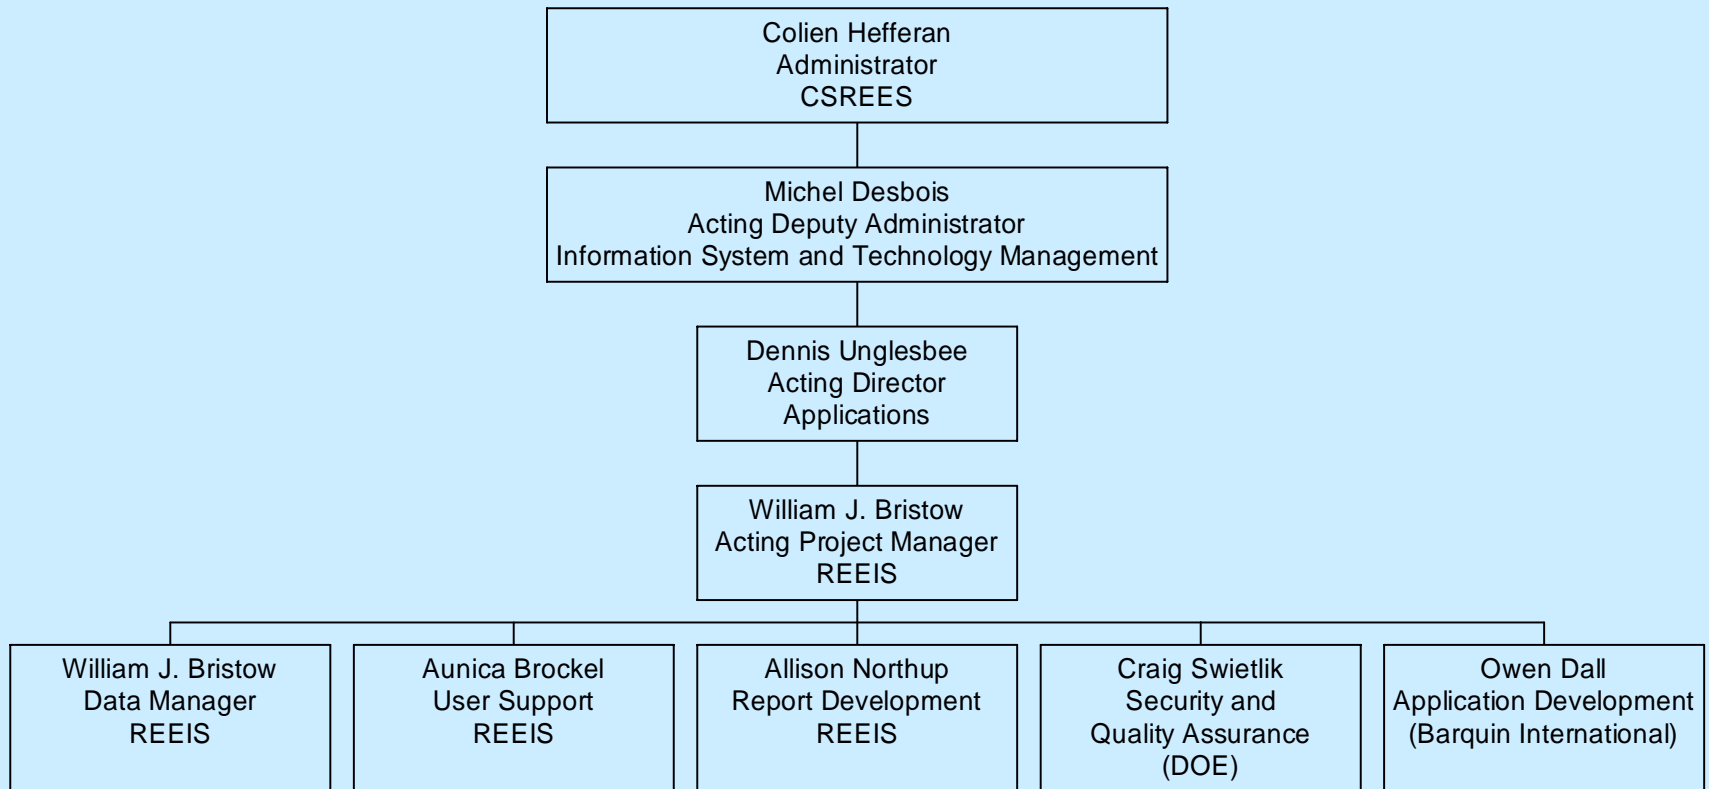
Colien Hefferan
Administrator
CSREES

Michel Desbois
Acting Deputy Administrator
Information System and Technology Management

Dennis Unglesbee
Acting Director
Applications

William J. Bristow
Acting Project Manager
REEIS

William J. Bristow
Data Manager
REEIS

Aunica Brockel
User Support
REEIS

Allison Northup
Report Development
REEIS

Craig Swietlik
Security and
Quality Assurance
(DOE)

Owen Dall
Application Development
(Barquin International)